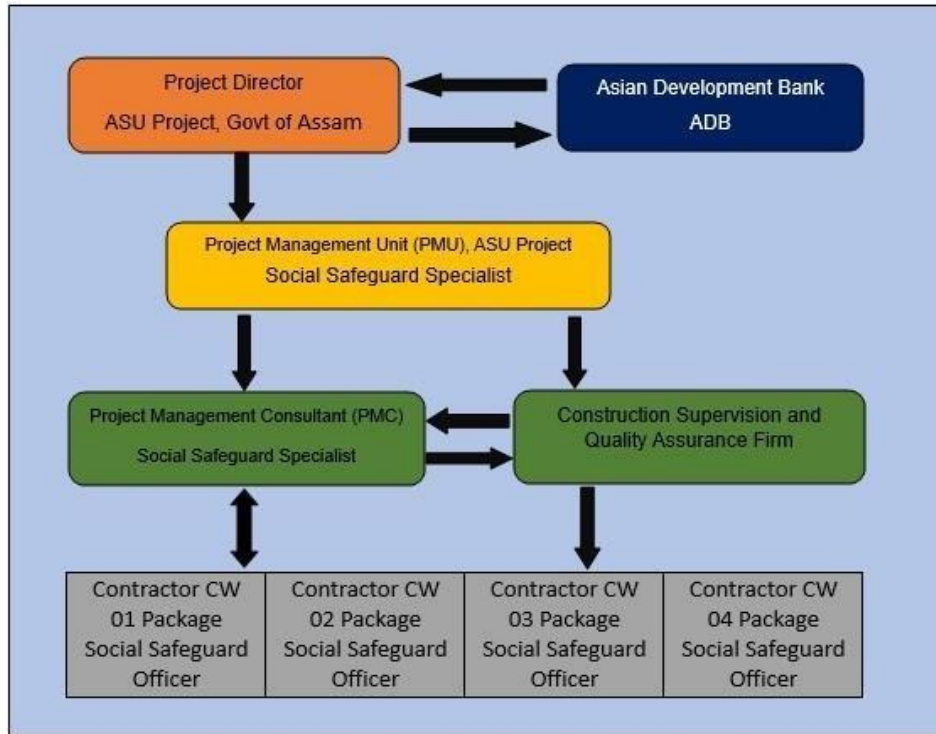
Project Director
ASU Project, Govt of Assam

Asian Development Bank
ADB

Project Management Unit (PMU), ASU Project
Social Safeguard Specialist

Project Management Consultant (PMC)
Social Safeguard Specialist

Construction Supervision and Quality Assurance Firm

| Contractor CW 01 Package Social Safeguard Officer | Contractor CW 02 Package Social Safeguard Officer | Contractor CW 03 Package Social Safeguard Officer | Contractor CW 04 Package Social Safeguard Officer |
|---|---|---|---|